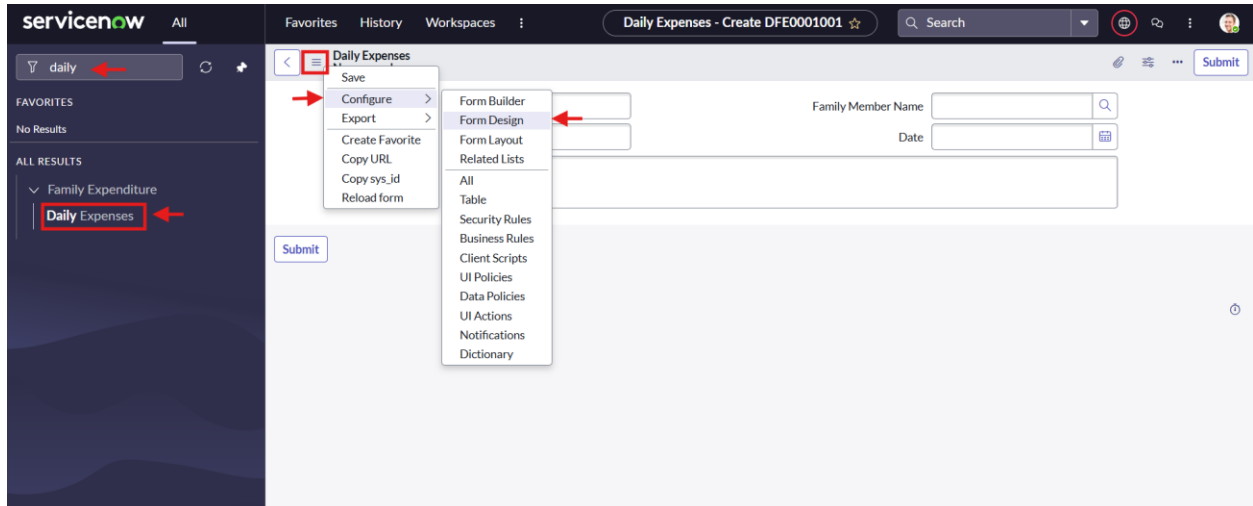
servicenow All

Favorites History Workspaces ⋮

Daily Expenses - Create DFE0001001 ☆

Search

daily

FAVORITES

No Results

ALL RESULTS

Family Expenditure

Daily Expenses

Daily Expenses

Save

Configure

Export

Create Favorite

Copy URL

Copy sys_id

Reload form

Form Builder

Form Design

Form Layout

Related Lists

All

Table

Security Rules

Business Rules

Client Scripts

UI Policies

Data Policies

UI Actions

Notifications

Dictionary

Family Member Name

Date

Submit

Submit